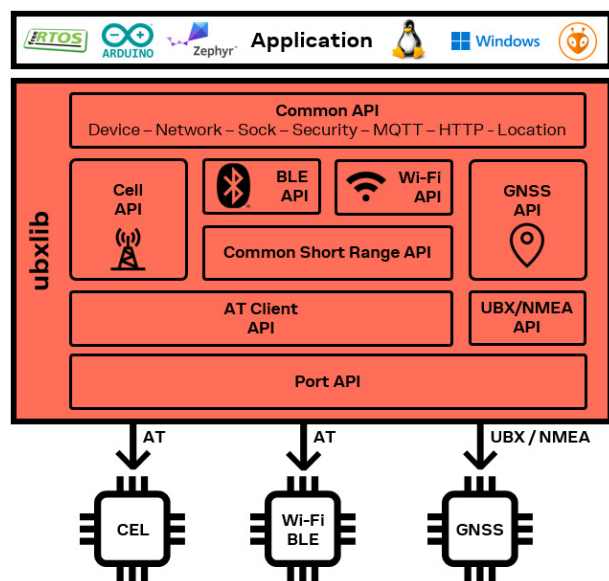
FreeRTOS ARDUINO Zephyr Application Windows

ubxlib

Common API
Device – Network – Sock – Security – MQTT – HTTP – Location

Cell API

BLE API

Wi-Fi API

GNSS API

Common Short Range API

AT Client API

UBX/NMEA API

Port API

AT

AT

UBX / NMEA

CEL

Wi-Fi BLE

GNSS